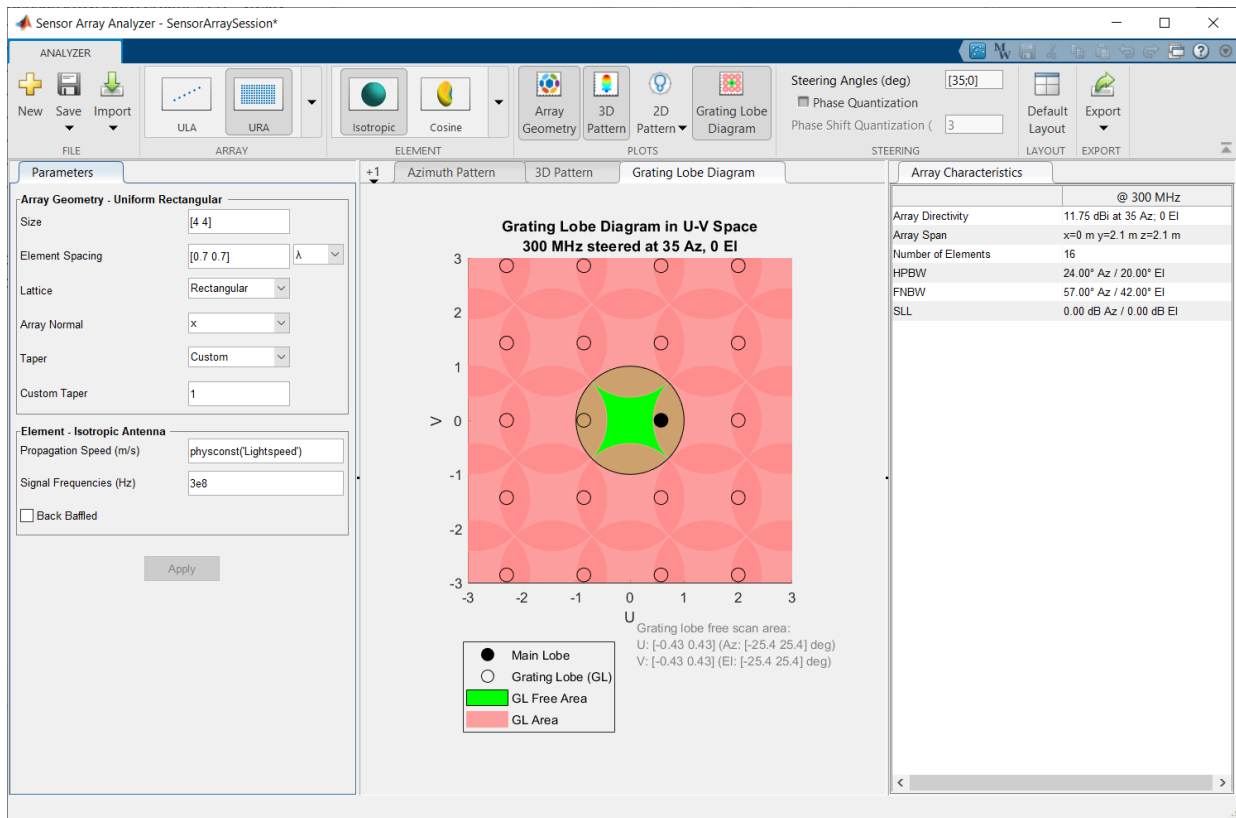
Sensor Array Analyzer - SensorArraySession*

ANALYZER

New Save Import
FILE

ULA URA
ARRAY

Isotropic Cosine
ELEMENT

Array Geometry 3D Pattern 2D Pattern Grating Lobe Diagram
PLOTS

Steering Angles (deg) [35;0]
Phase Quantization
Phase Shift Quantization ( 3
STEERING

Default Layout
LAYOUT

Export
EXPORT

Parameters

Array Geometry - Uniform Rectangular
Size [4 4]
Element Spacing [0.7 0.7] λ
Lattice Rectangular
Array Normal x
Taper Custom
Custom Taper 1

Element - Isotropic Antenna
Propagation Speed (m/s) physconst('Lightspeed')
Signal Frequencies (Hz) 3e8
Back Baffled

Apply

+1 Azimuth Pattern 3D Pattern Grating Lobe Diagram

Grating Lobe Diagram in U-V Space
300 MHz steered at 35 Az, 0 El

V
3 2 1 0 -1 -2 -3
-3 -2 -1 0 1 2 3
U

Main Lobe
Grating Lobe (GL)
GL Free Area
GL Area

Grating lobe free scan area:
U: [-0.43 0.43] (Az: [-25.4 25.4] deg)
V: [-0.43 0.43] (El: [-25.4 25.4] deg)

Array Characteristics

| | @ 300 MHz |
|---|---|
| Array Directivity | 11.75 dBi at 35 Az; 0 El |
| Array Span | x=0 m y=2.1 m z=2.1 m |
| Number of Elements | 16 |
| HPBW | 24.00° Az / 20.00° El |
| FNBW | 57.00° Az / 42.00° El |
| SLL | 0.00 dB Az / 0.00 dB El |